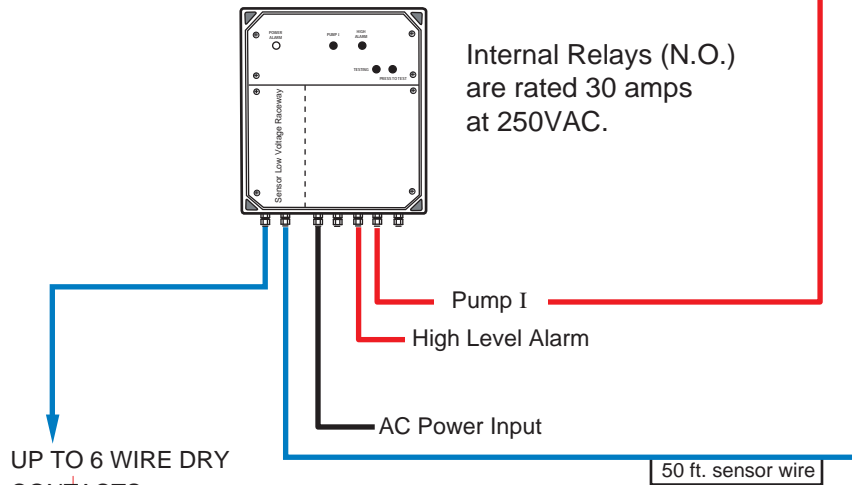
POWER ALARM

PUMP I

HIGH ALARM

TESTING

PRESS TO TEST

Internal Relays (N.O.) are rated 30 amps at 250VAC.

Sensor Low Voltage Raceway

Pump I

High Level Alarm

AC Power Input

UP TO 6 WIRE DRY

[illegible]

50 ft. sensor wire